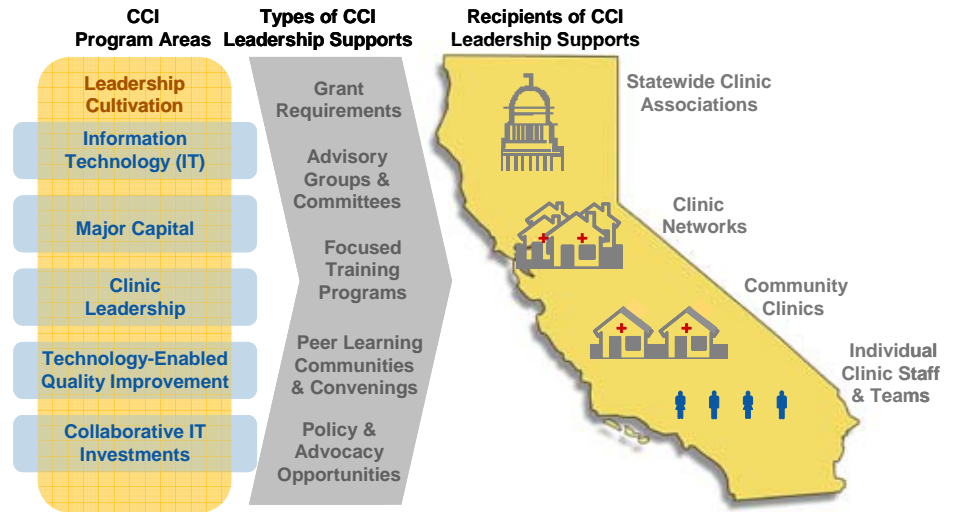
CCI Program Areas

Types of CCI Leadership Supports

Recipients of CCI Leadership Supports

Leadership Cultivation

Information Technology (IT)

Major Capital

Clinic Leadership

Technology-Enabled Quality Improvement

Collaborative IT Investments

Grant Requirements

Advisory Groups & Committees

Focused Training Programs

Peer Learning Communities & Convenings

Policy & Advocacy Opportunities

Statewide Clinic Associations

Clinic Networks

Community Clinics

Individual Clinic Staff & Teams